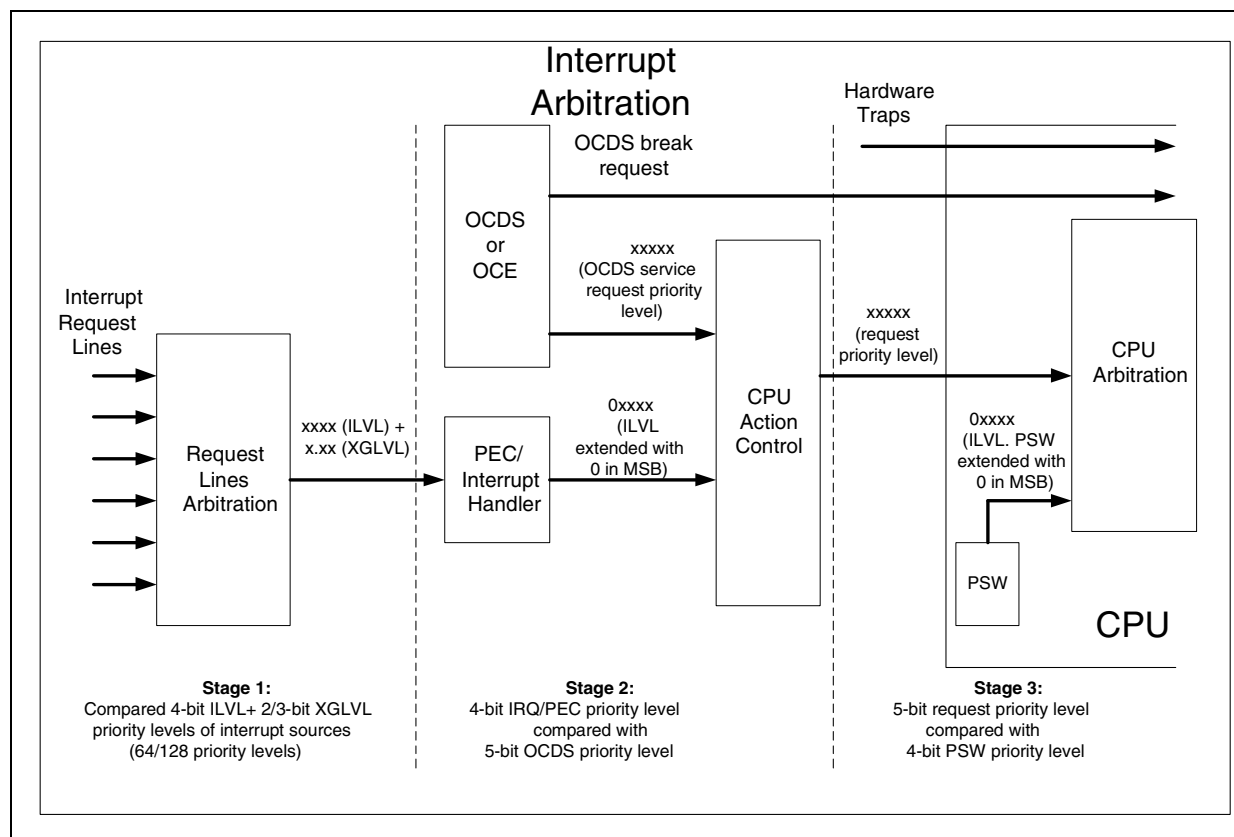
Interrupt Arbitration

Hardware Traps

OCDS break request

OCDS or OCE

xxxxx (OCDS service request priority level)

Interrupt Request Lines

Request Lines Arbitration

xxxx (ILVL) + x.xx (XGLVL)

PEC/ Interrupt Handler

0xxxx (ILVL extended with 0 in MSB)

CPU Action Control

xxxxx (request priority level)

CPU Arbitration

0xxxx (ILVL. PSW extended with 0 in MSB)

PSW

CPU

**Stage 1:**
Compared 4-bit ILVL+ 2/3-bit XGLVL priority levels of interrupt sources (64/128 priority levels)

**Stage 2:**
4-bit IRQ/PEC priority level compared with 5-bit OCDS priority level

**Stage 3:**
5-bit request priority level compared with 4-bit PSW priority level